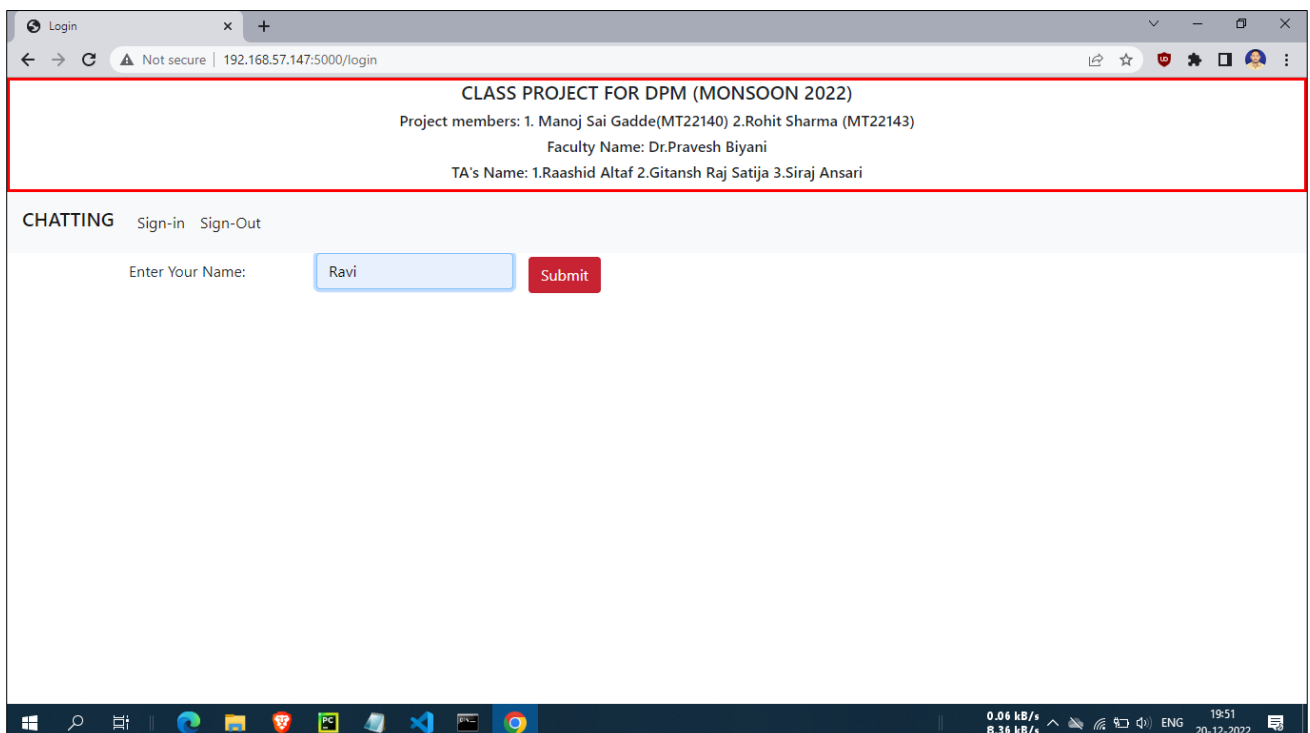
Login

Not secure | 192.168.57.147:5000/login

CLASS PROJECT FOR DPM (MONSOON 2022)

Project members: 1. Manoj Sai Gadde(MT22140) 2.Rohit Sharma (MT22143)

Faculty Name: Dr.Pravesh Biyani

TA's Name: 1.Raashid Altaf 2.Gitansh Raj Satija 3.Siraj Ansari

CHATTING Sign-in Sign-Out

Enter Your Name: Ravi Submit

0.06 kB/s
8.36 kB/s
ENG
19:51
20-12-2022